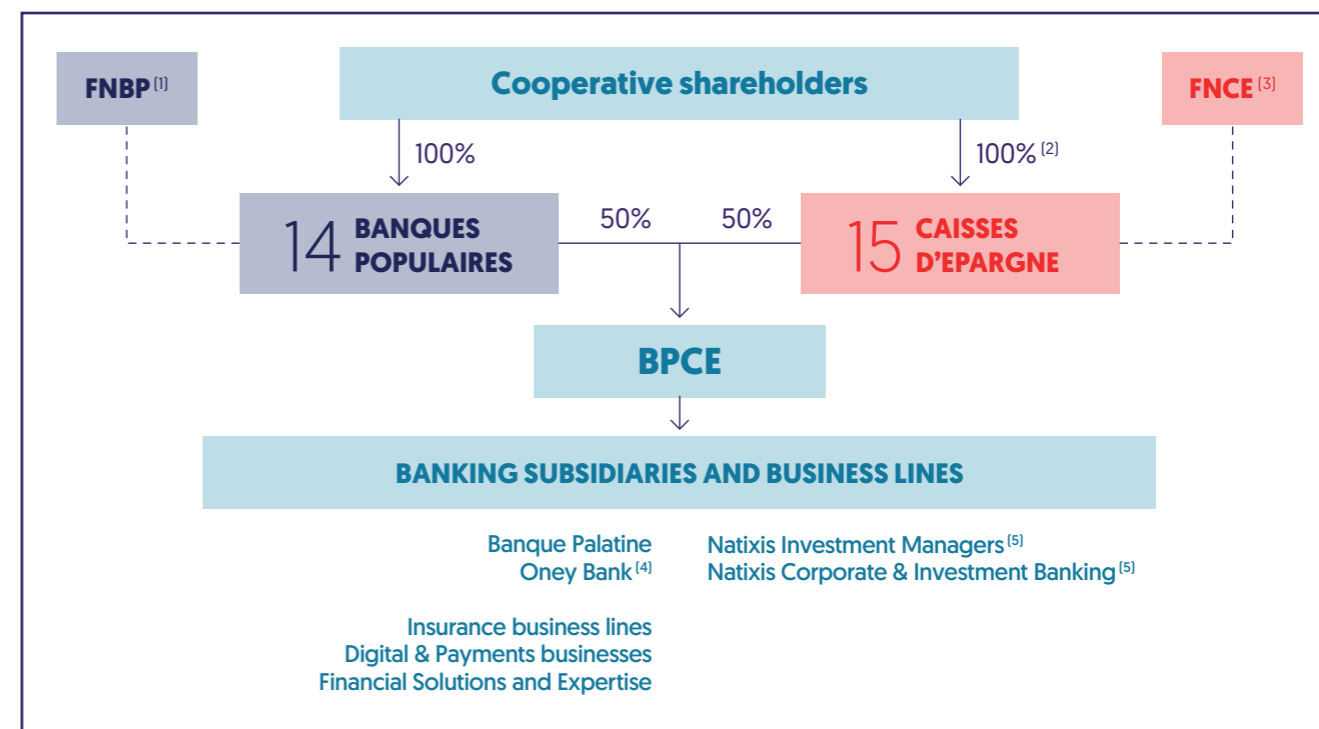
FNBP $^{(1)}$

Cooperative shareholders

FNCE $^{(3)}$

100%

100% $^{(2)}$

14 BANQUES POPULAIRES

50%

50%

15 CAISSES D'EPARGNE

BPCE

BANKING SUBSIDIARIES AND BUSINESS LINES

Banque Palatine
Oney Bank $^{(4)}$

Insurance business lines
Digital & Payments businesses
Financial Solutions and Expertise

Natixis Investment Managers $^{(5)}$
Natixis Corporate & Investment Banking $^{(5)}$